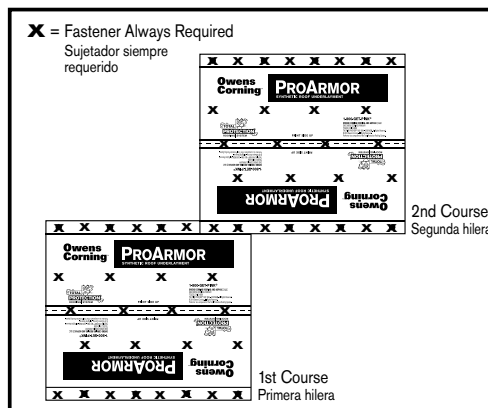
X = Fastener Always Required
Sujetador siempre requerido

Owens Corning PROARMOR
SYNTHETIC ROOF UNDERLAYMENT

2nd Course
Segunda hilera

Owens Corning PROARMOR
SYNTHETIC ROOF UNDERLAYMENT

1st Course
Primera hilera